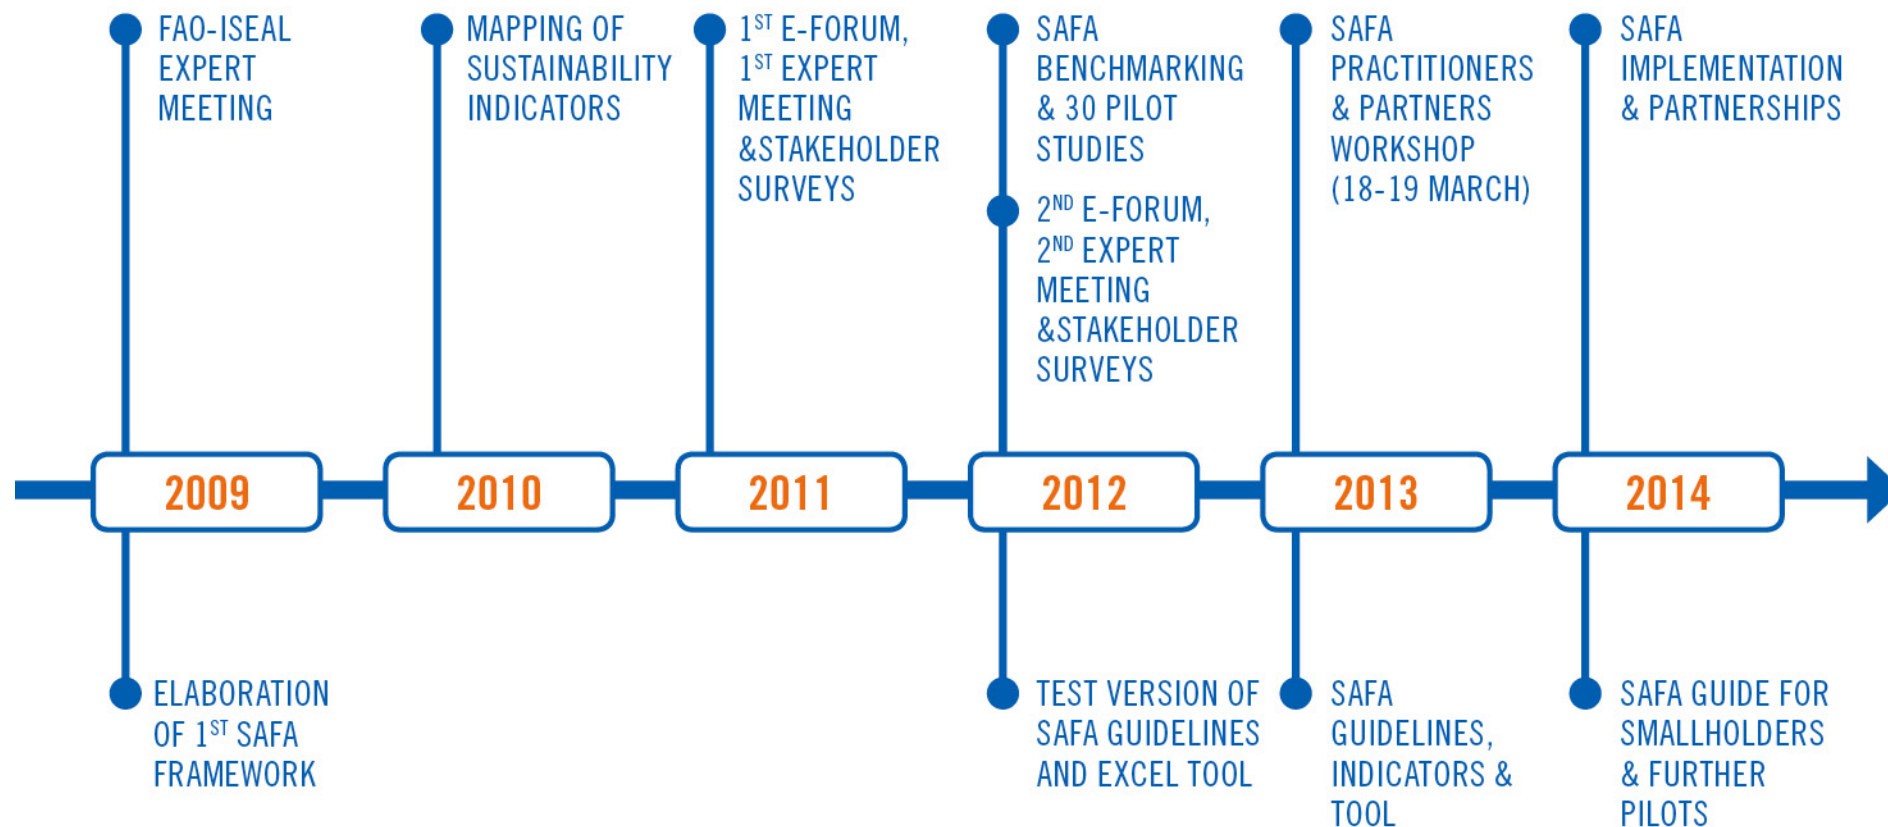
FAO-ISEAL EXPERT MEETING

MAPPING OF SUSTAINABILITY INDICATORS

$1^{ST}$ E-FORUM, $1^{ST}$ EXPERT MEETING &STAKEHOLDER SURVEYS

SAFA BENCHMARKING & 30 PILOT STUDIES

$2^{ND}$ E-FORUM, $2^{ND}$ EXPERT MEETING &STAKEHOLDER SURVEYS

SAFA PRACTITIONERS & PARTNERS WORKSHOP (18-19 MARCH)

SAFA IMPLEMENTATION & PARTNERSHIPS

2009

2010

2011

2012

2013

2014

ELABORATION OF $1^{ST}$ SAFA FRAMEWORK

TEST VERSION OF SAFA GUIDELINES AND EXCEL TOOL

SAFA GUIDELINES, INDICATORS & TOOL

SAFA GUIDE FOR SMALLHOLDERS & FURTHER PILOTS